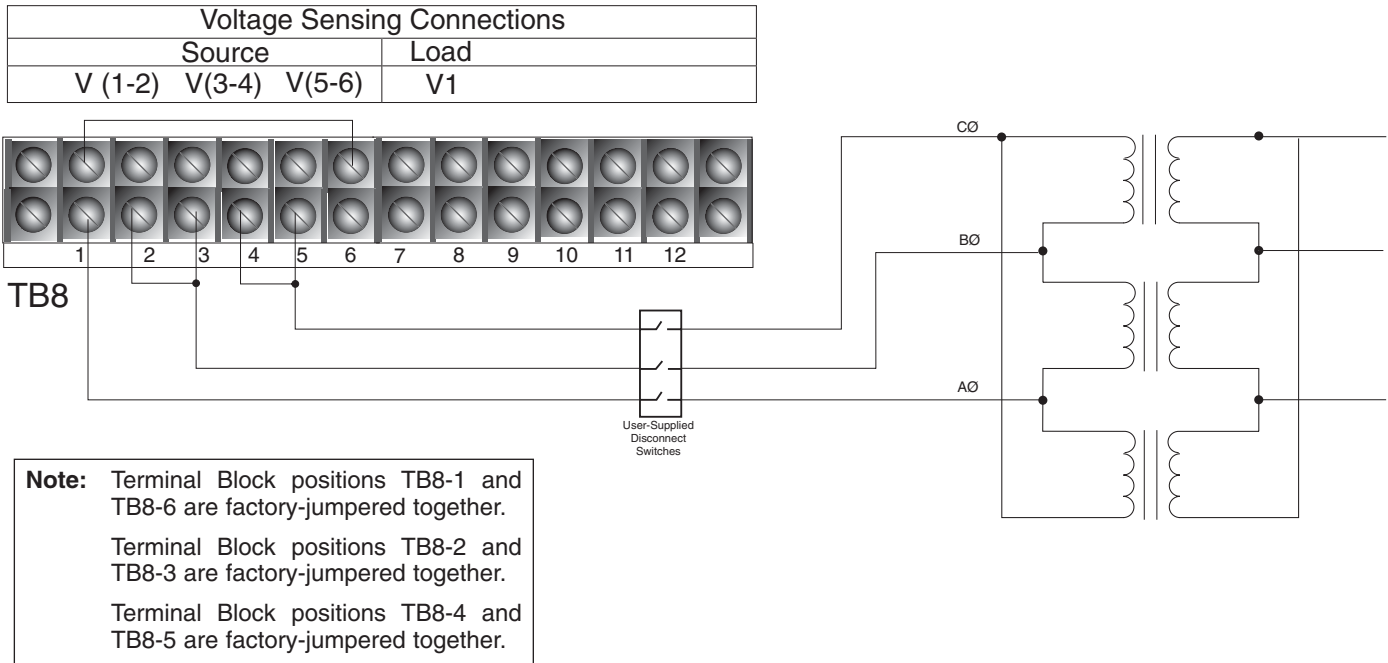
| Voltage Sensing Connections | |
|---|---|
| Source | Load |
| V (1-2) V(3-4) V(5-6) | V1 |

1 2 3 4 5 6 7 8 9 10 11 12

TB8

CØ

BØ

AØ

User-Supplied Disconnect Switches

**Note:** Terminal Block positions TB8-1 and TB8-6 are factory-jumpered together.

Terminal Block positions TB8-2 and TB8-3 are factory-jumpered together.

Terminal Block positions TB8-4 and TB8-5 are factory-jumpered together.